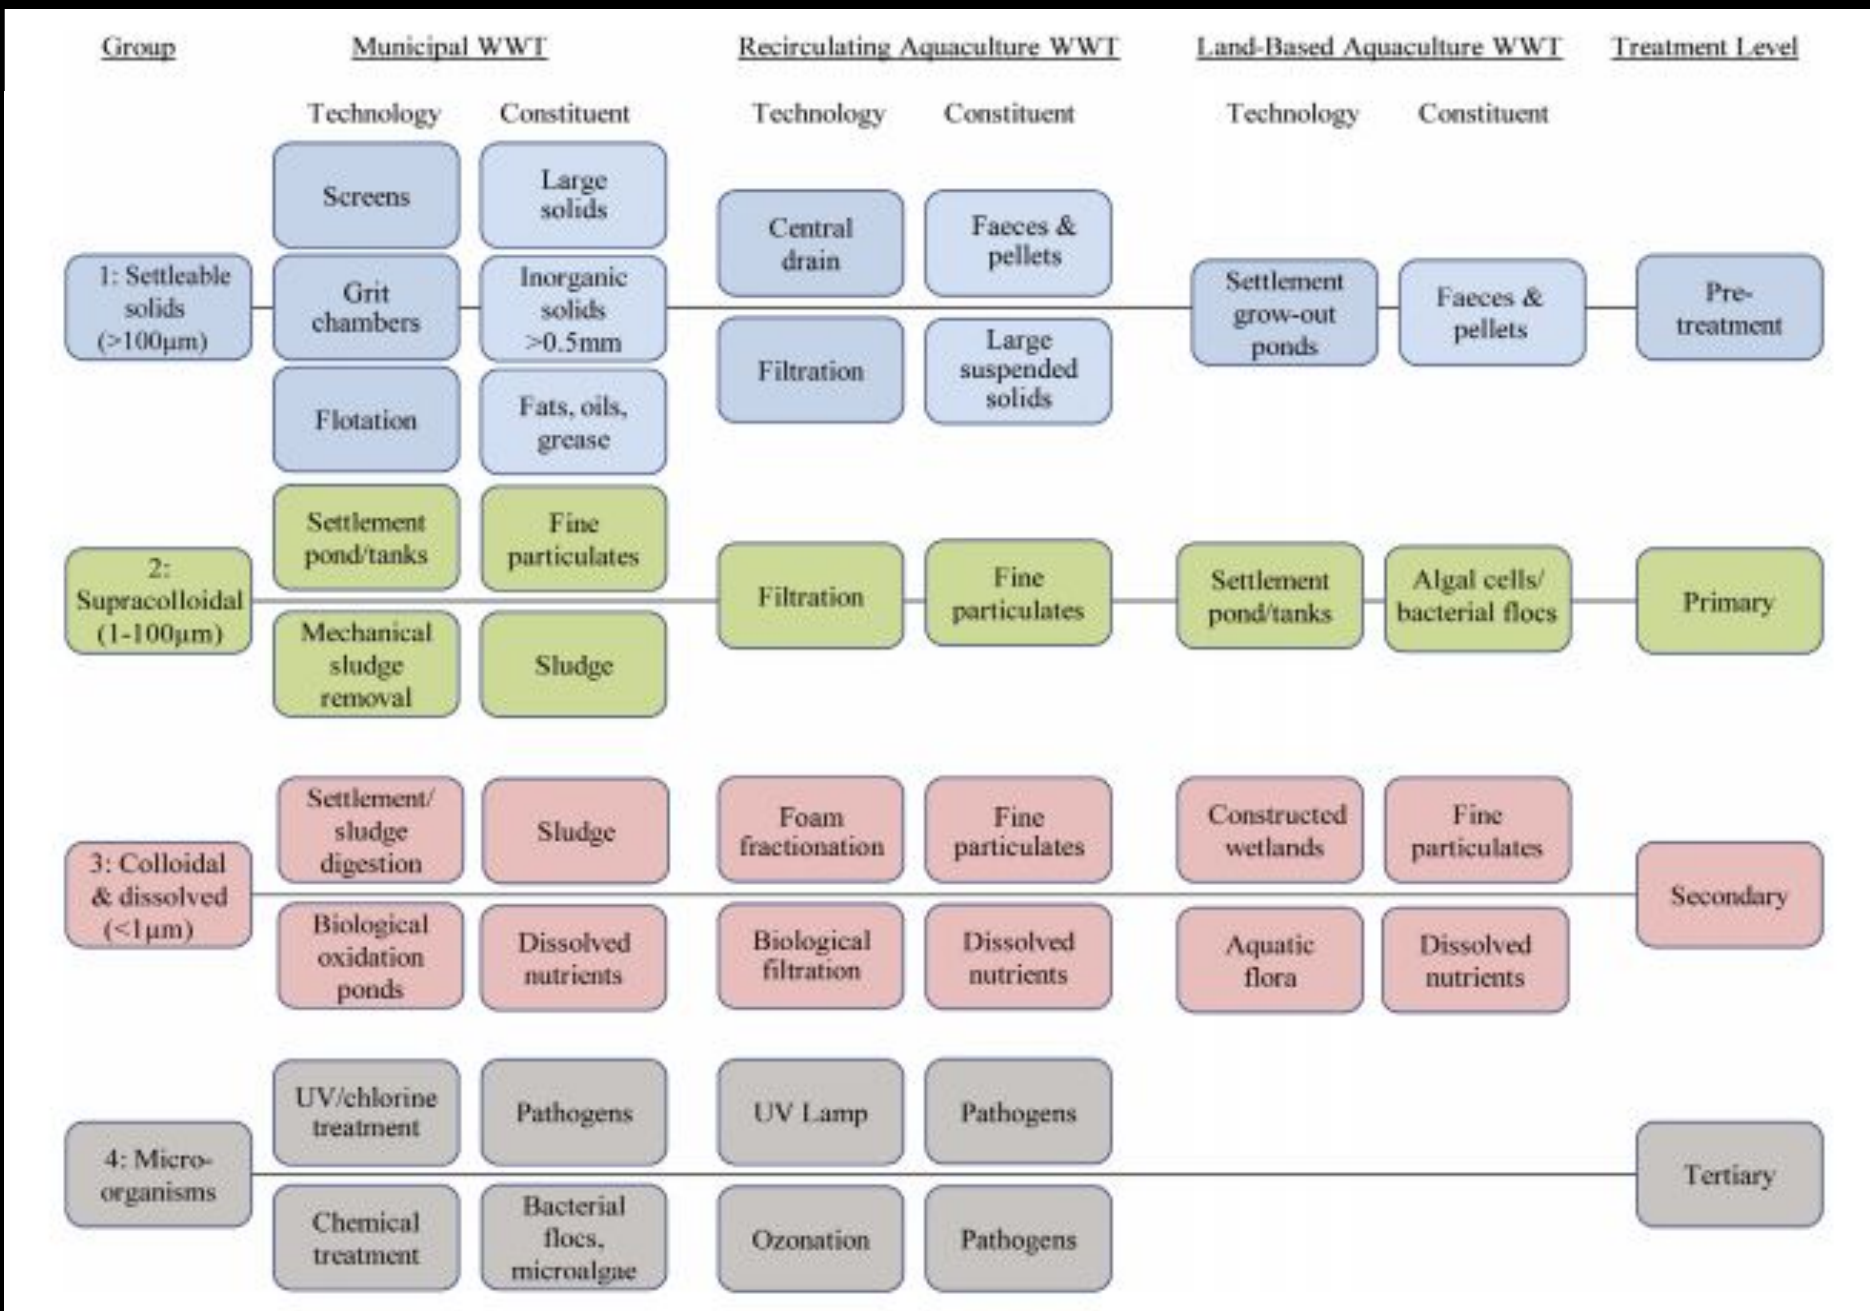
| Group | Municipal WWT Technology | Municipal WWT Constituent | Recirculating Aquaculture WWT Technology | Recirculating Aquaculture WWT Constituent | Land-Based Aquaculture WWT Technology | Land-Based Aquaculture WWT Constituent | Treatment Level |
|---|---|---|---|---|---|---|---|
| 1: Settleable solids (>100µm) | Screens | Large solids | Central drain | Faeces & pellets | Settlement grow-out ponds | Faeces & pellets | Pre-treatment |
| | Grit chambers | Inorganic solids >0.5mm | Filtration | Large suspended solids | | | |
| | Flotation | Fats, oils, grease | | | | | |
| 2: Supracolloidal (1-100µm) | Settlement pond/tanks | Fine particulates | Filtration | Fine particulates | Settlement pond/tanks | Algal cells/ bacterial flocs | Primary |
| | Mechanical sludge removal | Sludge | | | | | |
| 3: Colloidal & dissolved (<1µm) | Settlement/ sludge digestion | Sludge | Foam fractionation | Fine particulates | Constructed wetlands | Fine particulates | Secondary |
| | Biological oxidation ponds | Dissolved nutrients | Biological filtration | Dissolved nutrients | Aquatic flora | Dissolved nutrients | |
| 4: Micro-organisms | UV/chlorine treatment | Pathogens | UV Lamp | Pathogens | | | Tertiary |
| | Chemical treatment | Bacterial flocs, microalgae | Ozonation | Pathogens | | | |